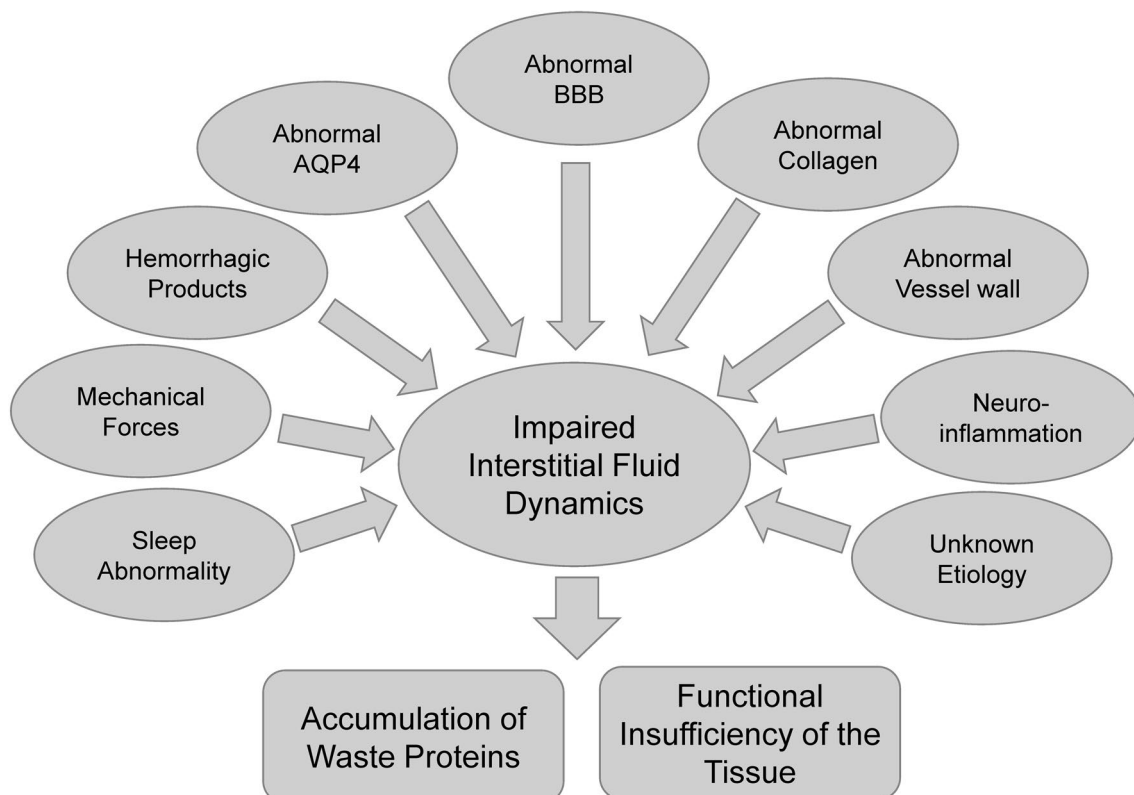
Abnormal BBB

Abnormal AQP4

Abnormal Collagen

Hemorrhagic Products

Abnormal Vessel wall

Mechanical Forces

Impaired Interstitial Fluid Dynamics

Neuro-inflammation

Sleep Abnormality

Unknown Etiology

Accumulation of Waste Proteins

Functional Insufficiency of the Tissue